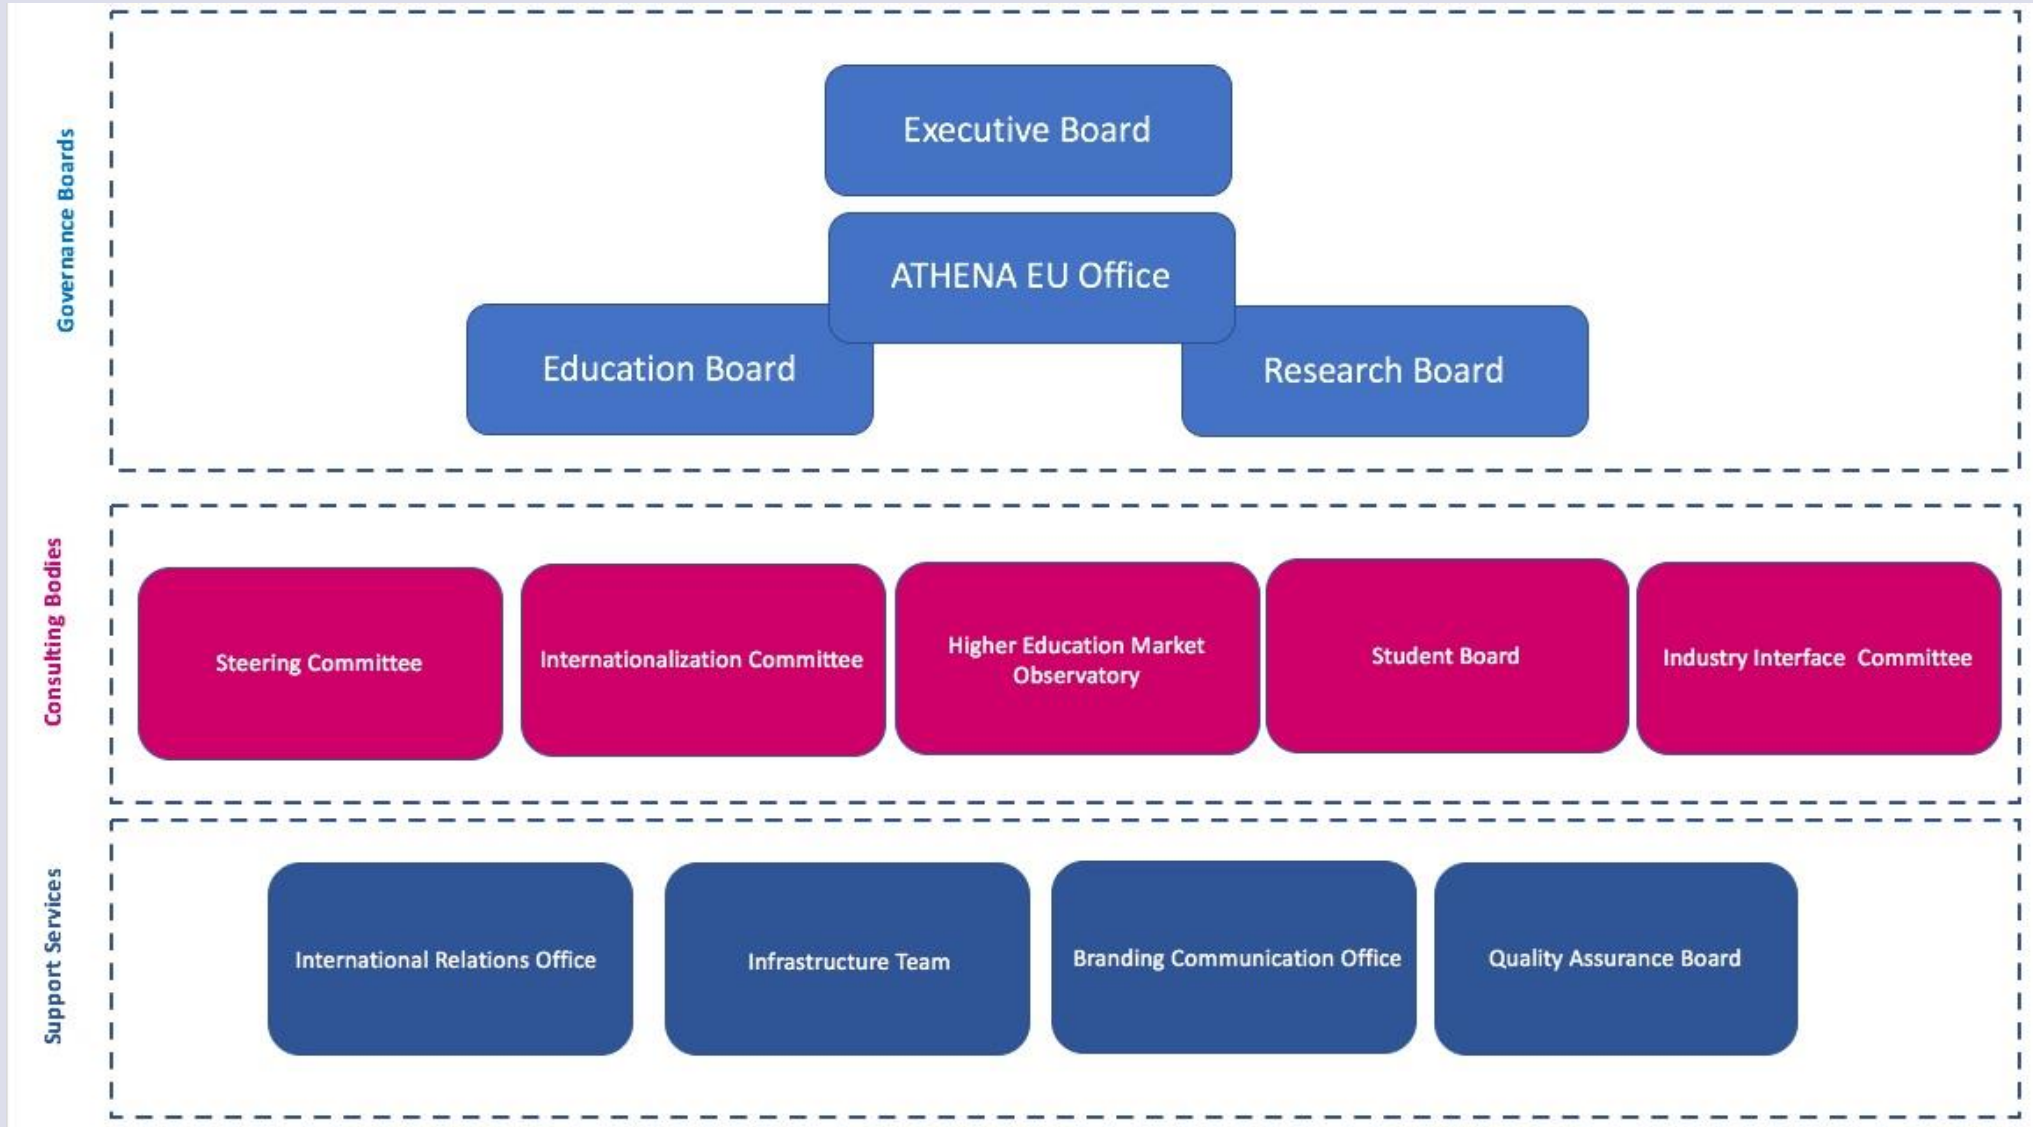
Governance Boards

Executive Board

ATHENA EU Office

Education Board

Research Board

Consulting Bodies

Steering Committee

Internationalization Committee

Higher Education Market Observatory

Student Board

Industry Interface Committee

Support Services

International Relations Office

Infrastructure Team

Branding Communication Office

Quality Assurance Board